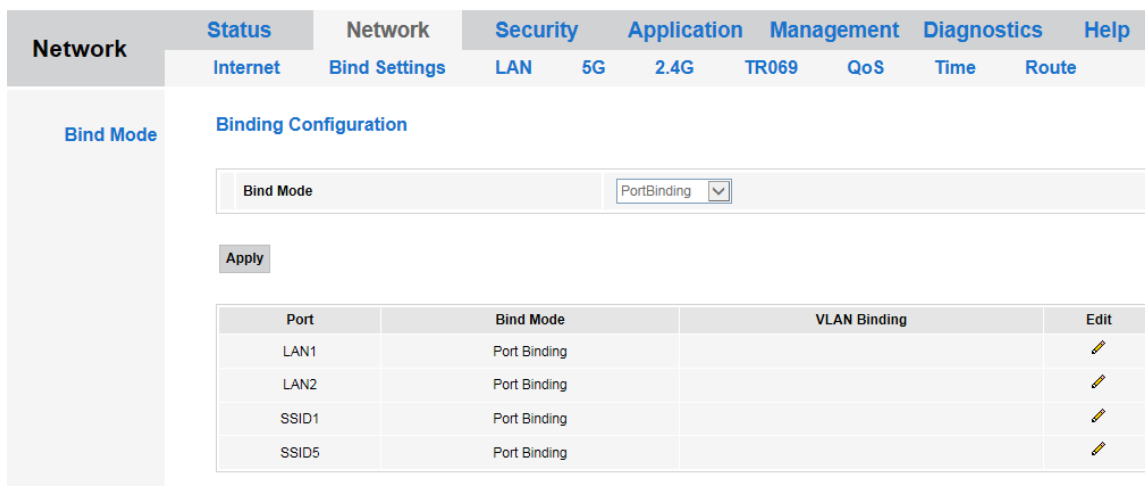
Network

Status Network Security Application Management Diagnostics Help

Internet Bind Settings LAN 5G 2.4G TR069 QoS Time Route

Bind Mode

Binding Configuration

Bind Mode PortBinding

Apply

| Port | Bind Mode | VLAN Binding | Edit |
|---|---|---|---|
| LAN1 | Port Binding | | |
| LAN2 | Port Binding | | |
| SSID1 | Port Binding | | |
| SSID5 | Port Binding | | |